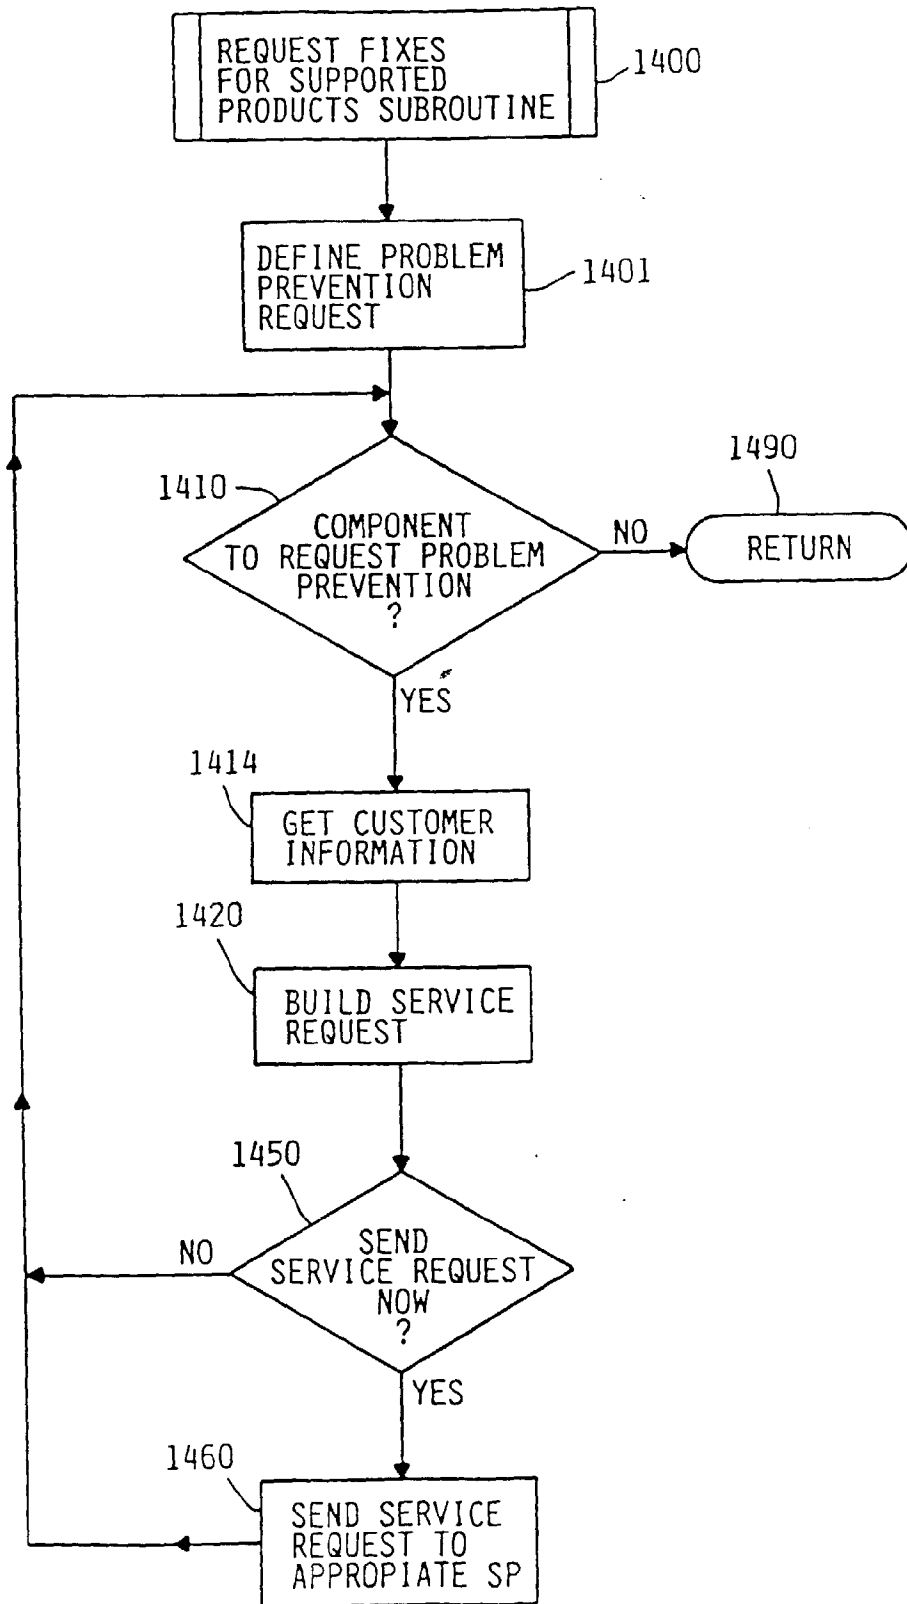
REQUEST FIXES FOR SUPPORTED PRODUCTS SUBROUTINE

1400

DEFINE PROBLEM PREVENTION REQUEST

1401

1410

COMPONENT TO REQUEST PROBLEM PREVENTION ?

NO

1490

RETURN

YES

1414

GET CUSTOMER INFORMATION

1420

BUILD SERVICE REQUEST

1450

SEND SERVICE REQUEST NOW ?

NO

YES

1460

SEND SERVICE REQUEST TO APPROPIATE SP